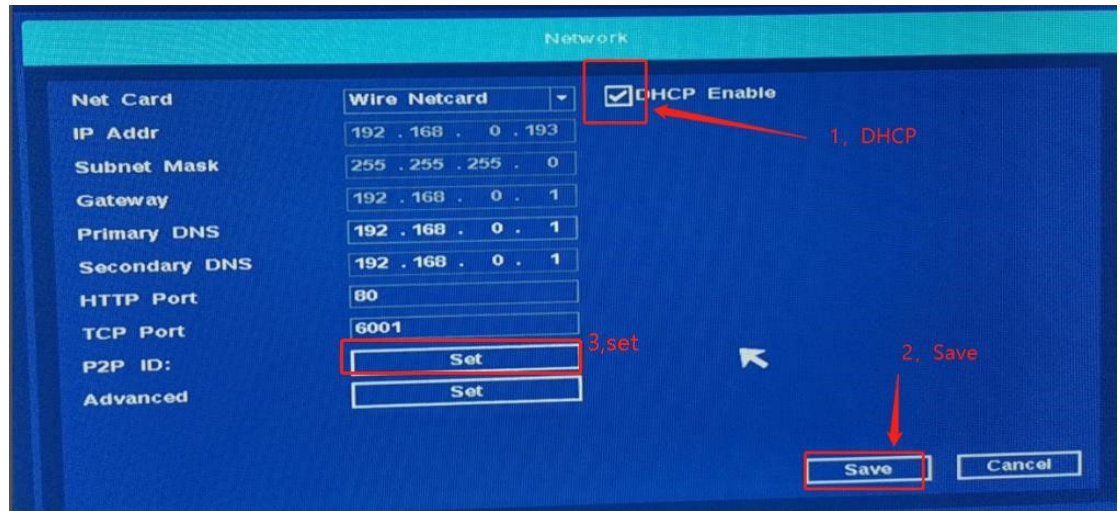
Network

Net Card Wire Netcard

DHCP Enable

1，DHCP

IP Addr 192 . 168 . 0 . 193

Subnet Mask 255 . 255 . 255 . 0

Gateway 192 . 168 . 0 . 1

Primary DNS 192 . 168 . 0 . 1

Secondary DNS 192 . 168 . 0 . 1

HTTP Port 80

TCP Port 6001

P2P ID: Set

3,set

2，Save

Advanced Set

Save Cancel